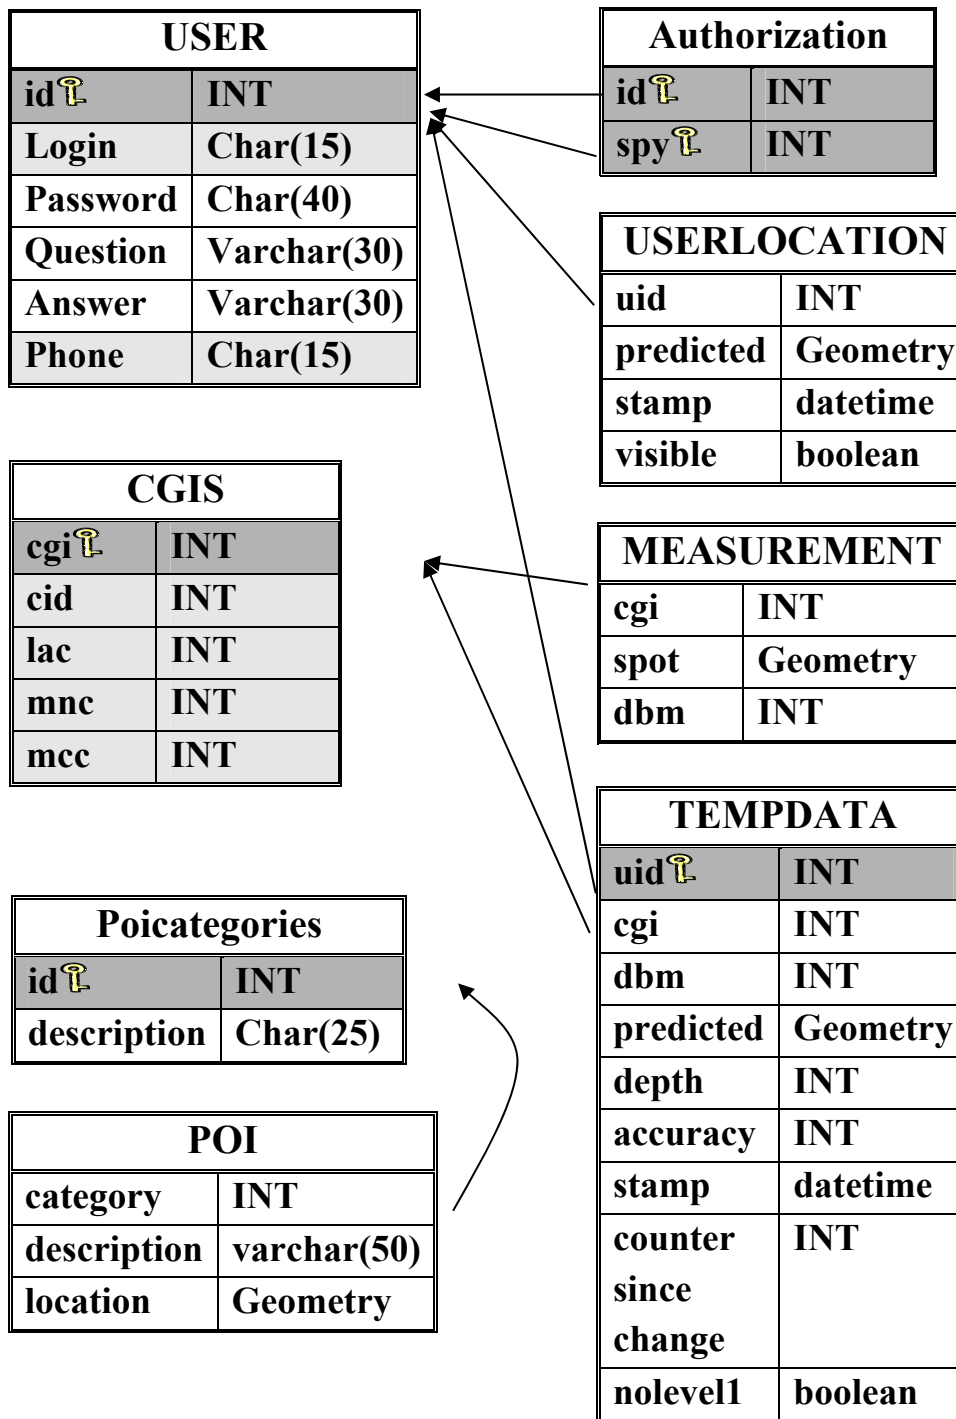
| USER | |
|---|---|
| id | INT |
| Login | Char(15) |
| Password | Char(40) |
| Question | Varchar(30) |
| Answer | Varchar(30) |
| Phone | Char(15) |

| Authorization | |
|---|---|
| id | INT |
| spy | INT |

| USERLOCATION | |
|---|---|
| uid | INT |
| predicted | Geometry |
| stamp | datetime |
| visible | boolean |

| CGIS | |
|---|---|
| cgi | INT |
| cid | INT |
| lac | INT |
| mnc | INT |
| mcc | INT |

| MEASUREMENT | |
|---|---|
| cgi | INT |
| spot | Geometry |
| dbm | INT |

| TEMPDATA | |
|---|---|
| uid | INT |
| cgi | INT |
| dbm | INT |
| predicted | Geometry |
| depth | INT |
| accuracy | INT |
| stamp | datetime |
| counter since change | INT |
| nolevel1 | boolean |

| Poicategories | |
|---|---|
| id | INT |
| description | Char(25) |

| POI | |
|---|---|
| category | INT |
| description | varchar(50) |
| location | Geometry |